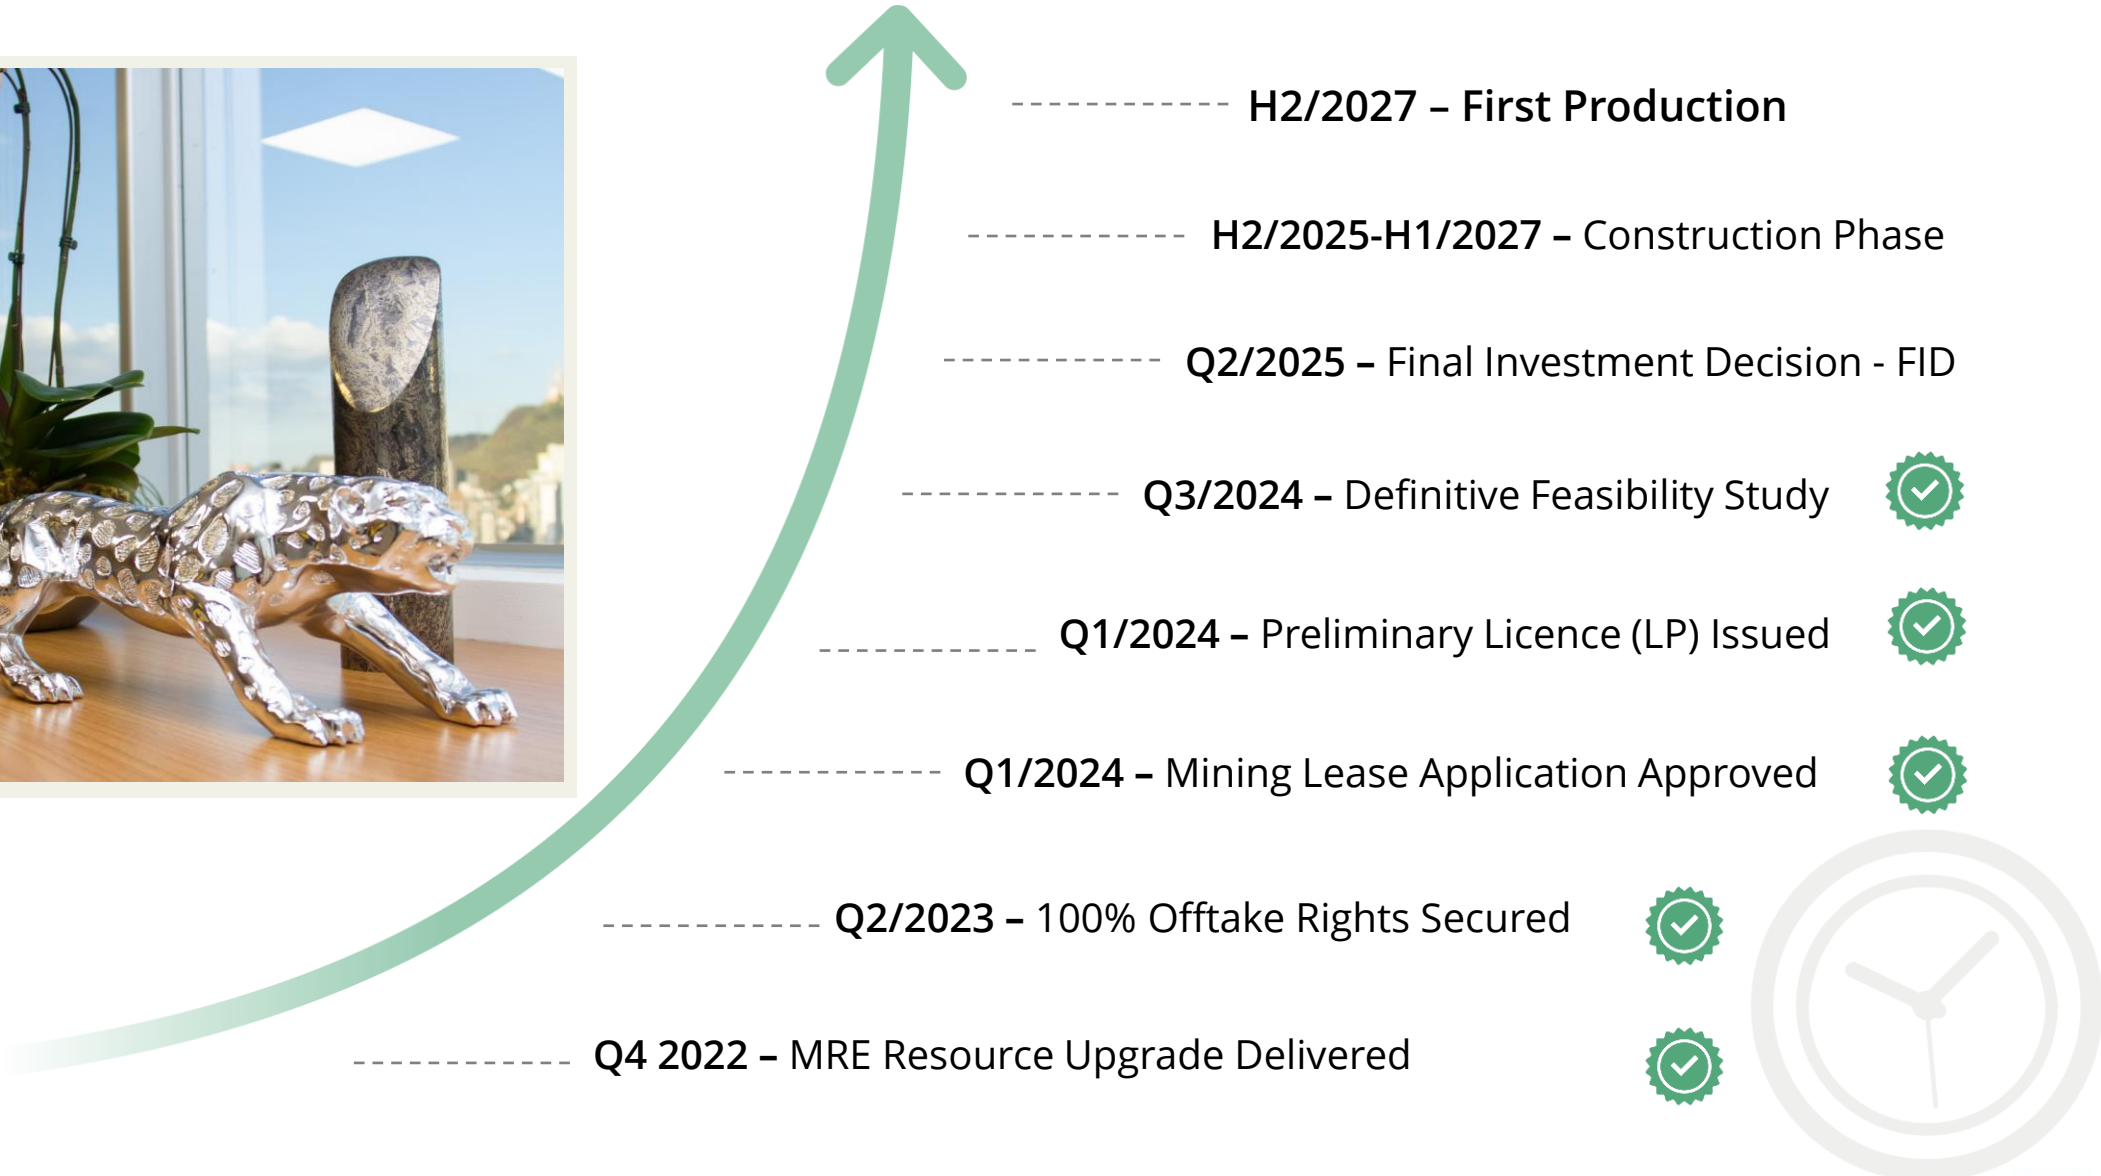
H2/2027 – First Production

H2/2025-H1/2027 – Construction Phase

Q2/2025 – Final Investment Decision - FID

Q3/2024 – Definitive Feasibility Study

Q1/2024 – Preliminary Licence (LP) Issued

Q1/2024 – Mining Lease Application Approved

Q2/2023 – 100% Offtake Rights Secured

Q4 2022 – MRE Resource Upgrade Delivered